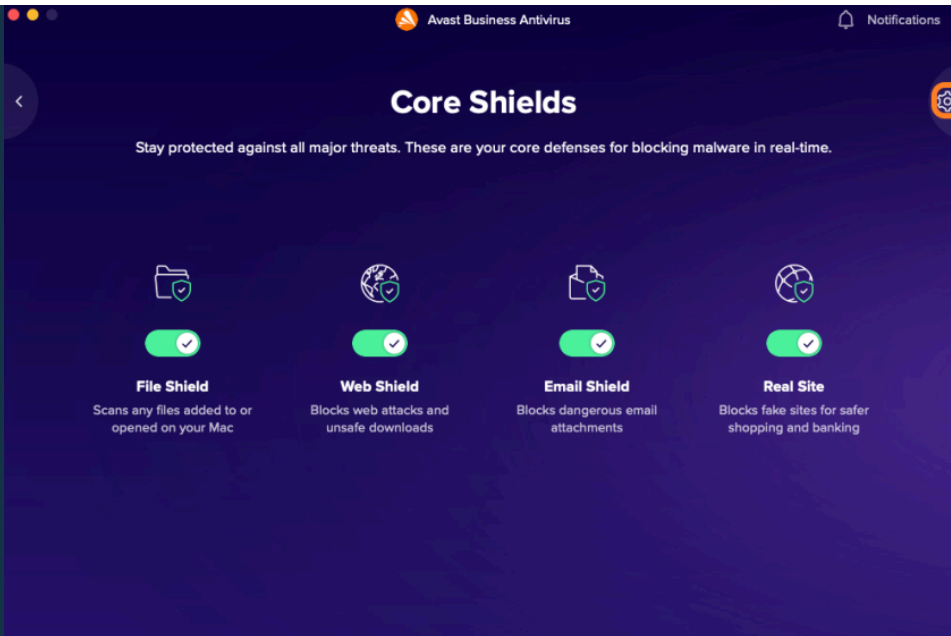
Avast Business Antivirus

Notifications

Core Shields

Stay protected against all major threats. These are your core defenses for blocking malware in real-time.

File Shield

Scans any files added to or opened on your Mac

Web Shield

Blocks web attacks and unsafe downloads

Email Shield

Blocks dangerous email attachments

Real Site

Blocks fake sites for safer shopping and banking